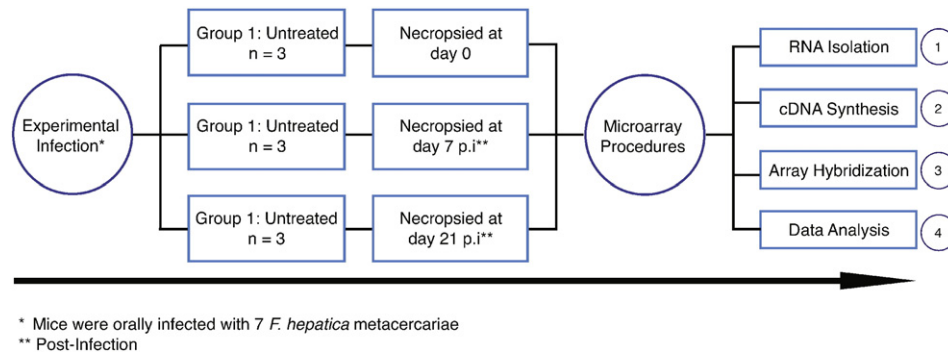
Experimental Infection*

Group 1: Untreated n = 3

Necropsied at day 0

Group 1: Untreated n = 3

Necropsied at day 7 p.i**

Group 1: Untreated n = 3

Necropsied at day 21 p.i**

Microarray Procedures

RNA Isolation 1

cDNA Synthesis 2

Array Hybridization 3

Data Analysis 4

* Mice were orally infected with 7 *F. hepatica* metacercariae
** Post-Infection